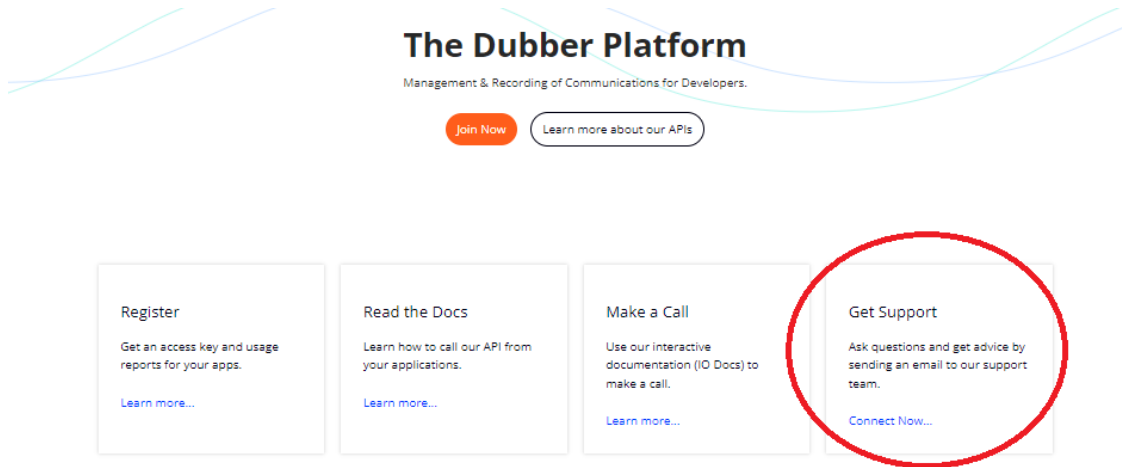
The Dubber Platform

Management & Recording of Communications for Developers.

Join Now

Learn more about our APIs

Register

Get an access key and usage reports for your apps.

Learn more...

Read the Docs

Learn how to call our API from your applications.

Learn more...

Make a Call

Use our interactive documentation (IO Docs) to make a call.

Learn more...

Get Support

Ask questions and get advice by sending an email to our support team.

Connect Now...